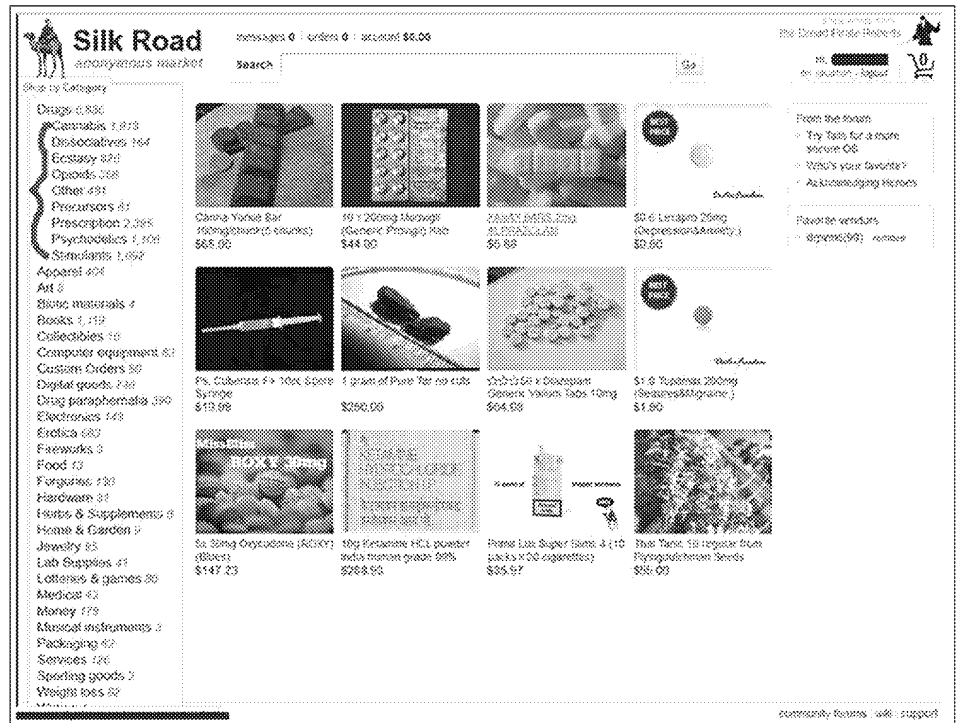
Silk Road
anonymous market

messages 0 | orders 0 | account $0.00

Search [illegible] Go

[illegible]
the Dread Pirate Roberts

Hi, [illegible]
my account | logout

0

Shop by Category

Drugs 6,836
Cannabis 1,873
Dissociatives 164
Ecstasy 824
Opioids 398
Other 491
Precursors 87
Prescription 2,395
Psychedelics 1,308
Stimulants 1,052
Apparel 404
Art 8
Biotic materials 4
Books 1,119
Collectibles 10
Computer equipment 63
Custom Orders 50
Digital goods 738
Drug paraphernalia 390
Electronics 143
Erotica 683
Fireworks 3
Food 17
Forgeries 138
Hardware 31
Herbs & Supplements 8
Home & Garden 9
Jewelry 85
Lab Supplies 41
Lotteries & games 30
Medical 43
Money 179
Musical instruments 3
Packaging 42
Services 126
Sporting goods 3
Weight loss 82
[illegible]

Canna Yonic Bar 150mg(check(5 counts)
$68.00

10 x 200mg Nexavir (Generic Pristiq) Rab
$44.00

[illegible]
$5.88

$0.6 Lexapro 20mg (Depression&Anxiety)
$0.80

Ps. Cubensis F+ 10cc Spore Syringe
$13.98

1 gram of Pure Tar no cuts
$250.00

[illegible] x Diazepam Generic Valium Tabs 10mg
$64.03

$1.9 Topamax 200mg (Seizures&Migraine)
$1.90

5x 30mg Oxycodone (ROXY) (Blues)
$147.23

10g Ketamine HCL powder India human grade 99%
$288.93

Prime Lux Super Slims, 4 (10 packs x 20 cigarettes)
$35.97

Thai Taste, 10 regular from Pyraguchiman Seeds
$16.09

From the forum
Try Tails for a more secure OS
Who's your favorite?
Acknowledging Heroes

Favorite vendors
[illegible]

community forums | wiki | support